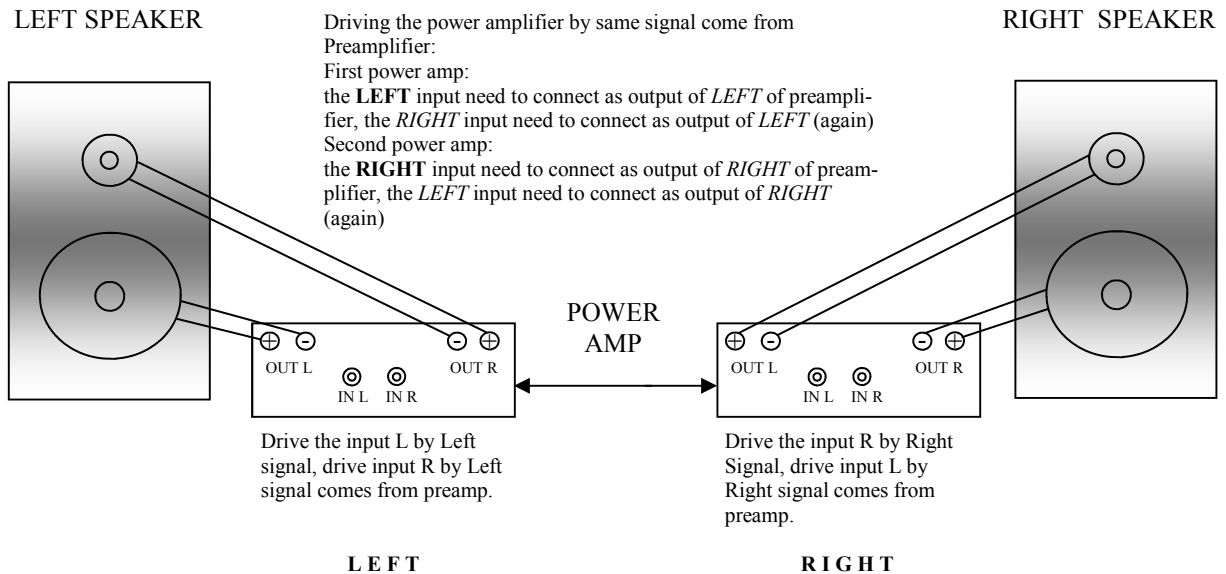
LEFT SPEAKER

Driving the power amplifier by same signal come from Preamplifier:
First power amp:
the **LEFT** input need to connect as output of *LEFT* of preamplifier, the *RIGHT* input need to connect as output of *LEFT* (again)
Second power amp:
the **RIGHT** input need to connect as output of *RIGHT* of preamplifier, the *LEFT* input need to connect as output of *RIGHT* (again)

RIGHT SPEAKER

⊕ ⊖ OUT L
IN L IN R
⊖ ⊕ OUT R

POWER AMP

⊕ ⊖ OUT L
IN L IN R
⊖ ⊕ OUT R

Drive the input L by Left signal, drive input R by Left signal comes from preamp.

Drive the input R by Right Signal, drive input L by Right signal comes from preamp.

L E F T

R I G H T